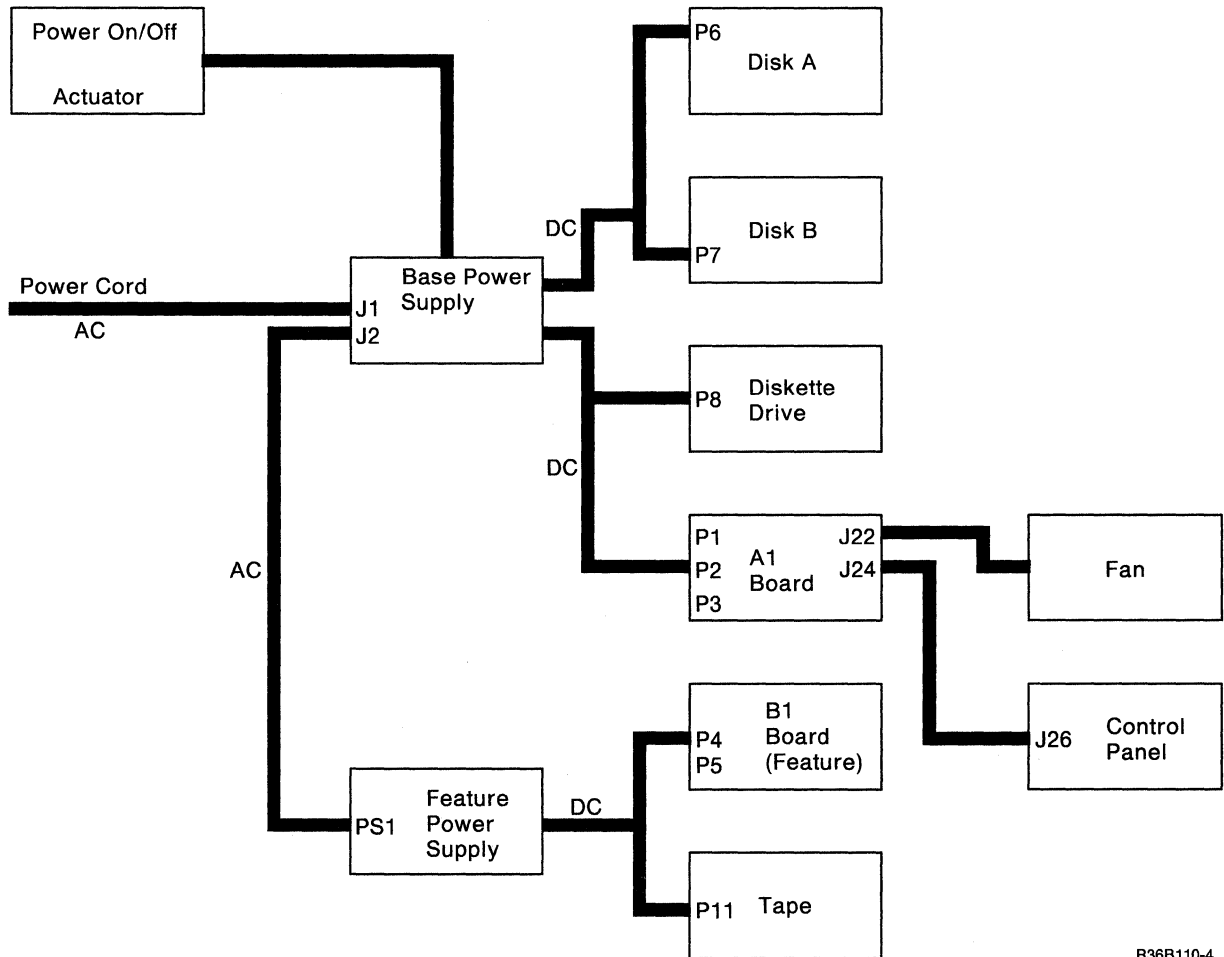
Power On/Off

Actuator

P6 Disk A

DC

P7 Disk B

Power Cord

AC

J1
J2

Base Power Supply

P8 Diskette Drive

DC

P1
P2
P3

A1 Board

J22
J24

Fan

AC

B1 Board (Feature)

P4
P5

J26 Control Panel

PS1

Feature Power Supply

DC

P11 Tape

B36B110-4